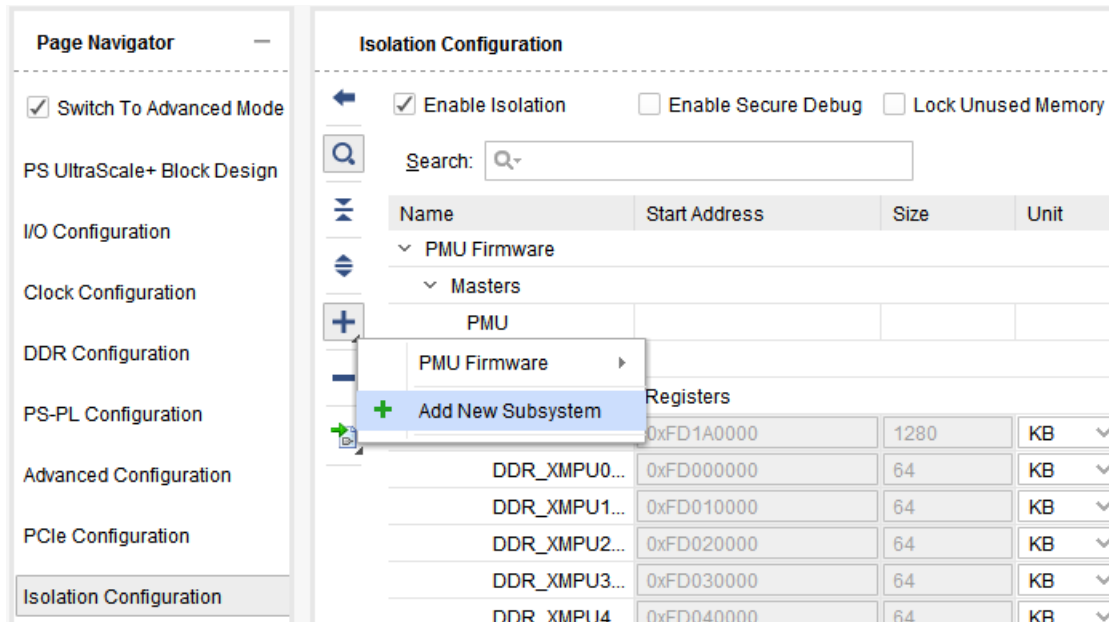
Page Navigator —

Switch To Advanced Mode

PS UltraScale+ Block Design

I/O Configuration

Clock Configuration

DDR Configuration

PS-PL Configuration

Advanced Configuration

PCIe Configuration

Isolation Configuration

Isolation Configuration

Enable Isolation Enable Secure Debug Lock Unused Memory

Search:

| Name | Start Address | Size | Unit |
|---|---|---|---|
| PMU Firmware | | | |
| Masters | | | |
| PMU | | | |
| | Registers | | |
| | 0xFD1A0000 | 1280 | KB |
| DDR_XMPU0... | 0xFD000000 | 64 | KB |
| DDR_XMPU1... | 0xFD010000 | 64 | KB |
| DDR_XMPU2... | 0xFD020000 | 64 | KB |
| DDR_XMPU3... | 0xFD030000 | 64 | KB |
| DDR_XMPU4 | 0xFD040000 | 64 | KB |

PMU Firmware

Add New Subsystem